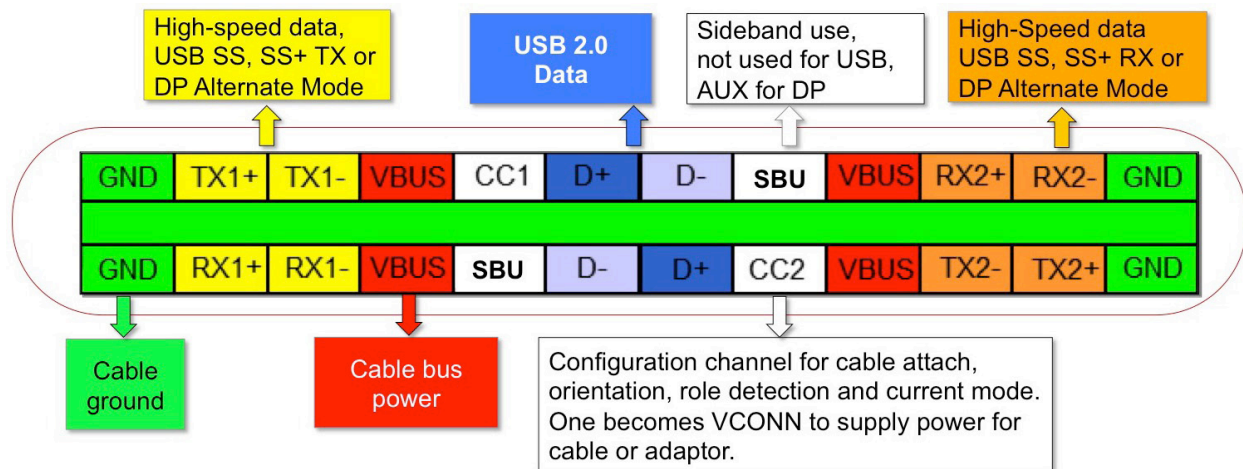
High-speed data, USB SS, SS+ TX or DP Alternate Mode

USB 2.0 Data

Sideband use, not used for USB, AUX for DP

High-Speed data USB SS, SS+ RX or DP Alternate Mode

| GND | TX1+ | TX1- | VBUS | CC1 | D+ | D- | SBU | VBUS | RX2+ | RX2- | GND |
|---|---|---|---|---|---|---|---|---|---|---|---|
| GND | RX1+ | RX1- | VBUS | SBU | D- | D+ | CC2 | VBUS | TX2- | TX2+ | GND |

Cable ground

Cable bus power

Configuration channel for cable attach, orientation, role detection and current mode. One becomes VCONN to supply power for cable or adaptor.